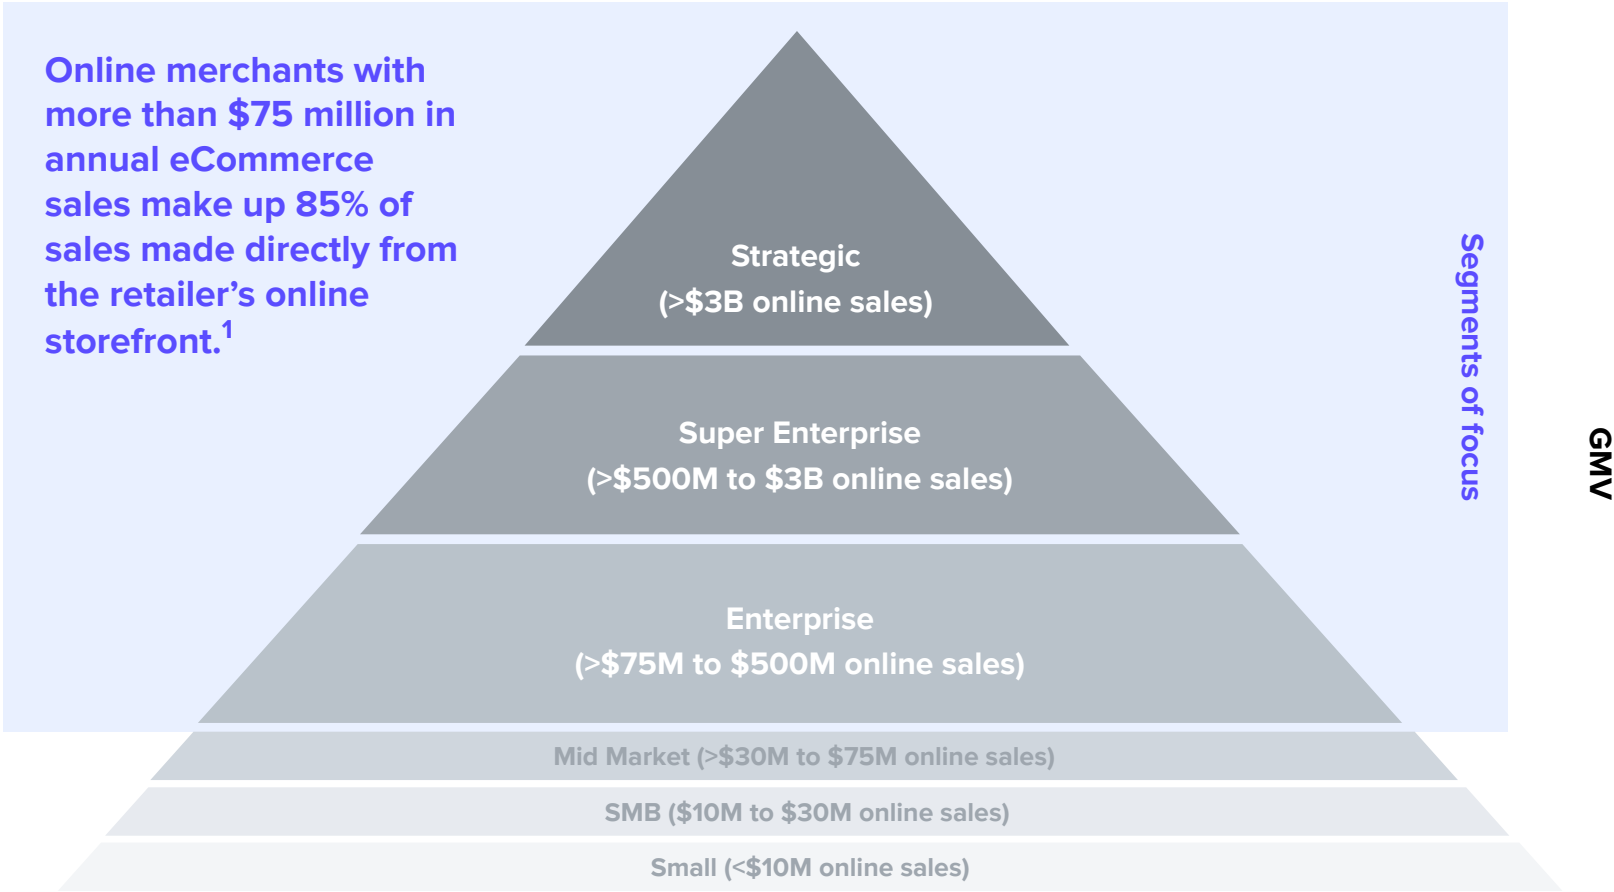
Online merchants with more than $75 million in annual eCommerce sales make up 85% of sales made directly from the retailer's online storefront.$^1$

Strategic
(>$3B online sales)

Super Enterprise
(>$500M to $3B online sales)

Enterprise
(>$75M to $500M online sales)

Mid Market (>$30M to $75M online sales)

SMB ($10M to $30M online sales)

Small (<$10M online sales)

Segments of focus

GMV